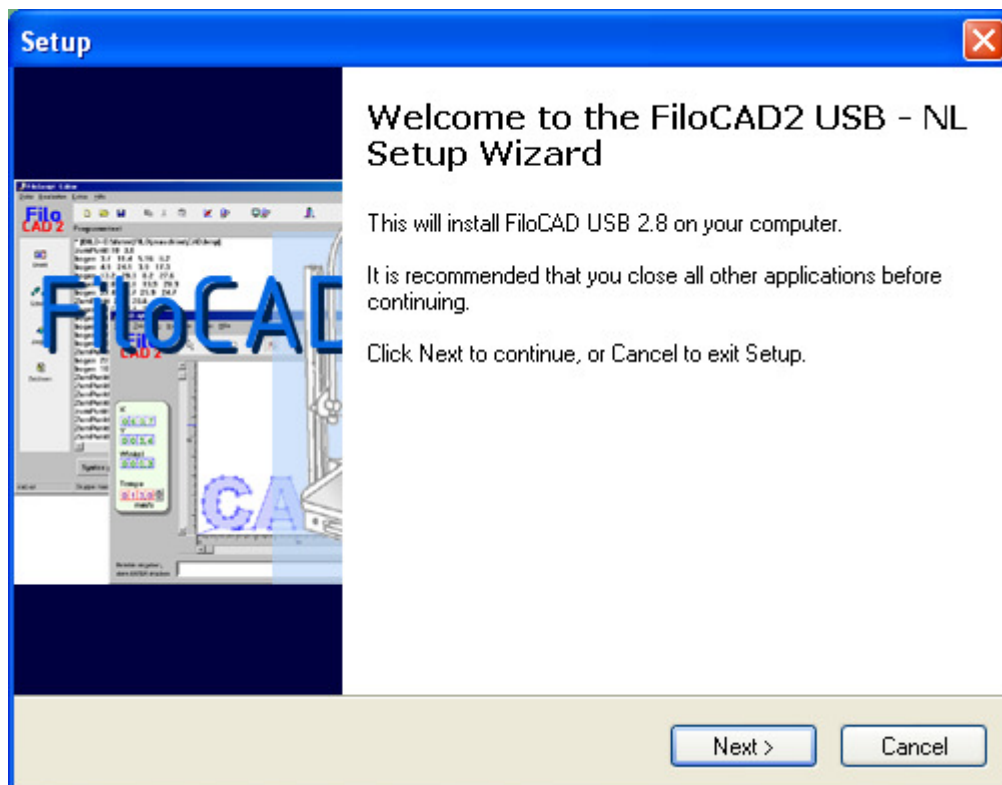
Setup

FiloCAD

Welcome to the FiloCAD2 USB - NL Setup Wizard

This will install FiloCAD USB 2.8 on your computer.

It is recommended that you close all other applications before continuing.

Click Next to continue, or Cancel to exit Setup.

Next >

Cancel